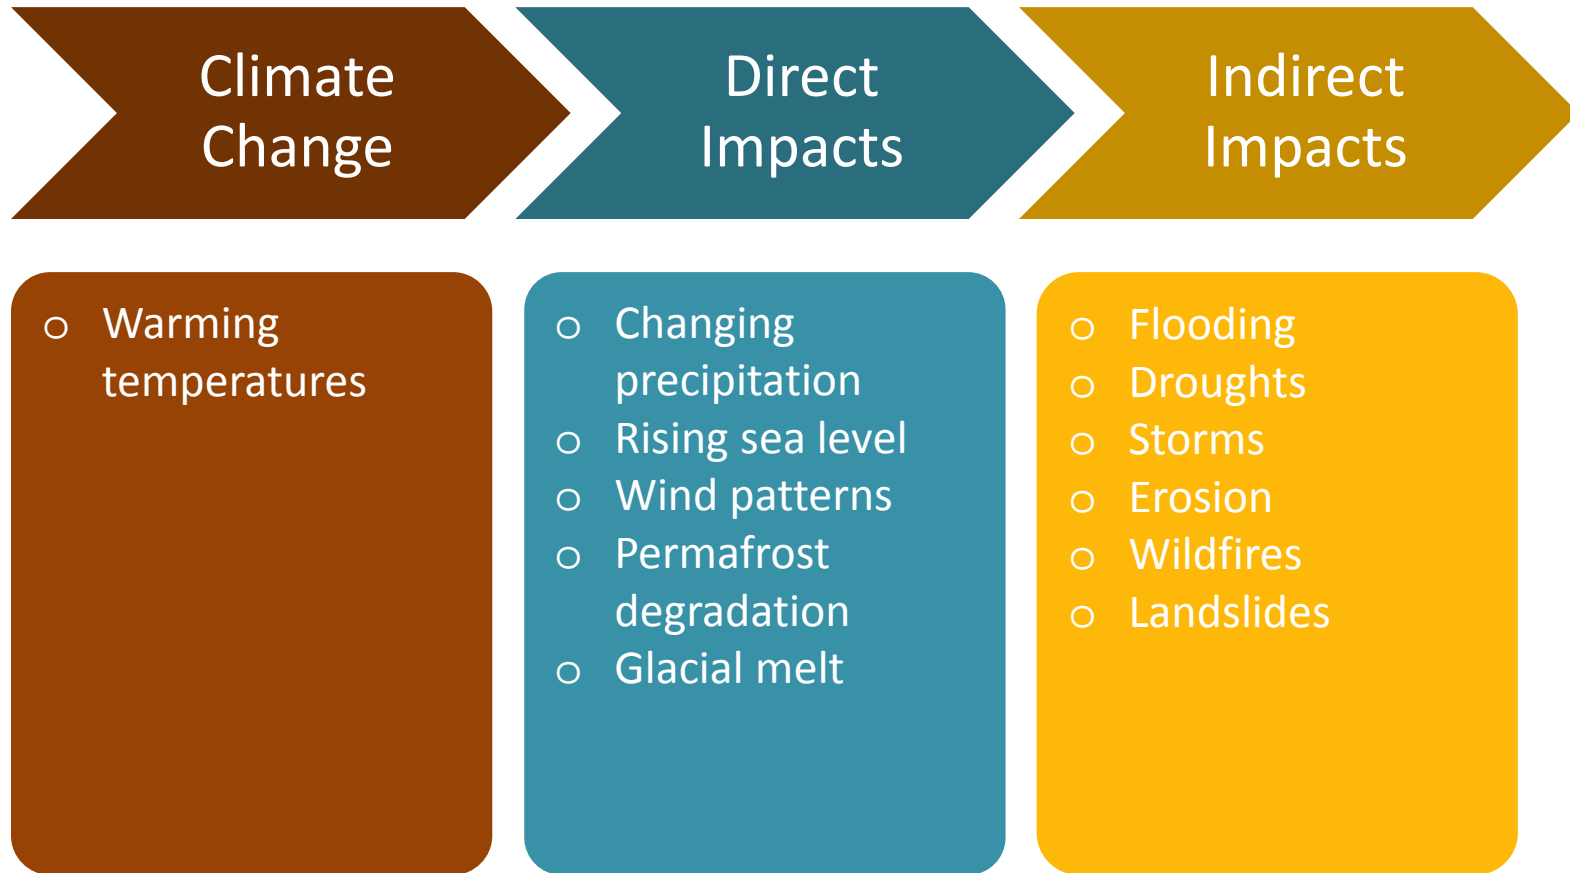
Climate Change

Direct Impacts

Indirect Impacts

- Warming temperatures

- Changing precipitation
- Rising sea level
- Wind patterns
- Permafrost degradation
- Glacial melt

- Flooding
- Droughts
- Storms
- Erosion
- Wildfires
- Landslides